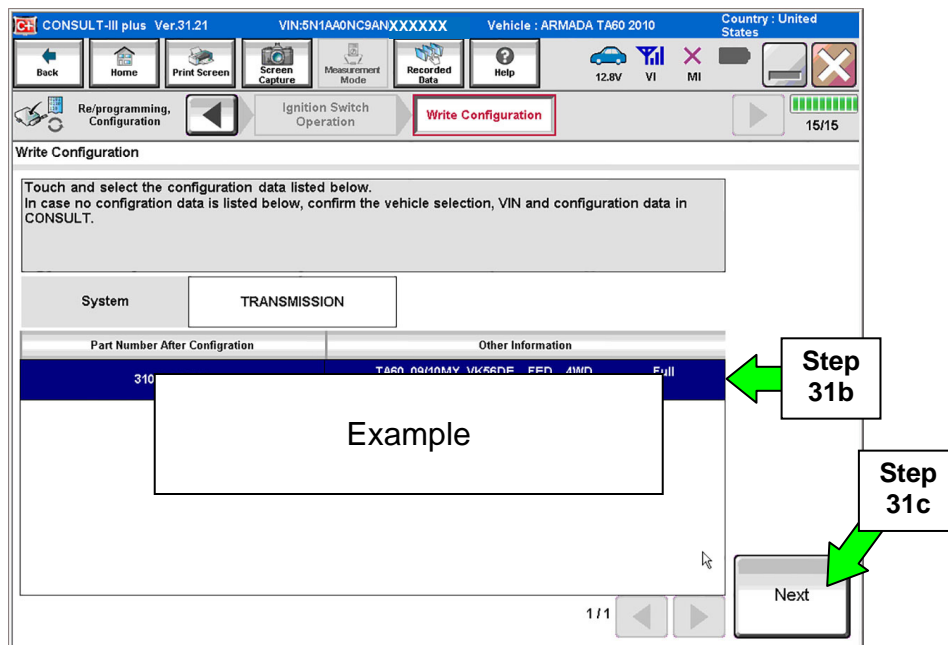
CONSULT-III plus Ver.31.21 VIN:5N1AA0NC9ANXXXXXX Vehicle : ARMADA TA60 2010 Country : United States

Back Home Print Screen Screen Capture Measurement Mode Recorded Data Help 12.8V VI MI

Re/programming, Configuration Ignition Switch Operation Write Configuration 15/15

Write Configuration

Touch and select the configuration data listed below.
In case no configration data is listed below, confirm the vehicle selection, VIN and configuration data in CONSULT.

| System | TRANSMISSION |
|---|---|

| Part Number After Configration | Other Information |
|---|---|
| 310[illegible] | TA60 09/10MY VK56DE FED 4WD Full |

Example

Step 31b

Step 31c

Next

1/1